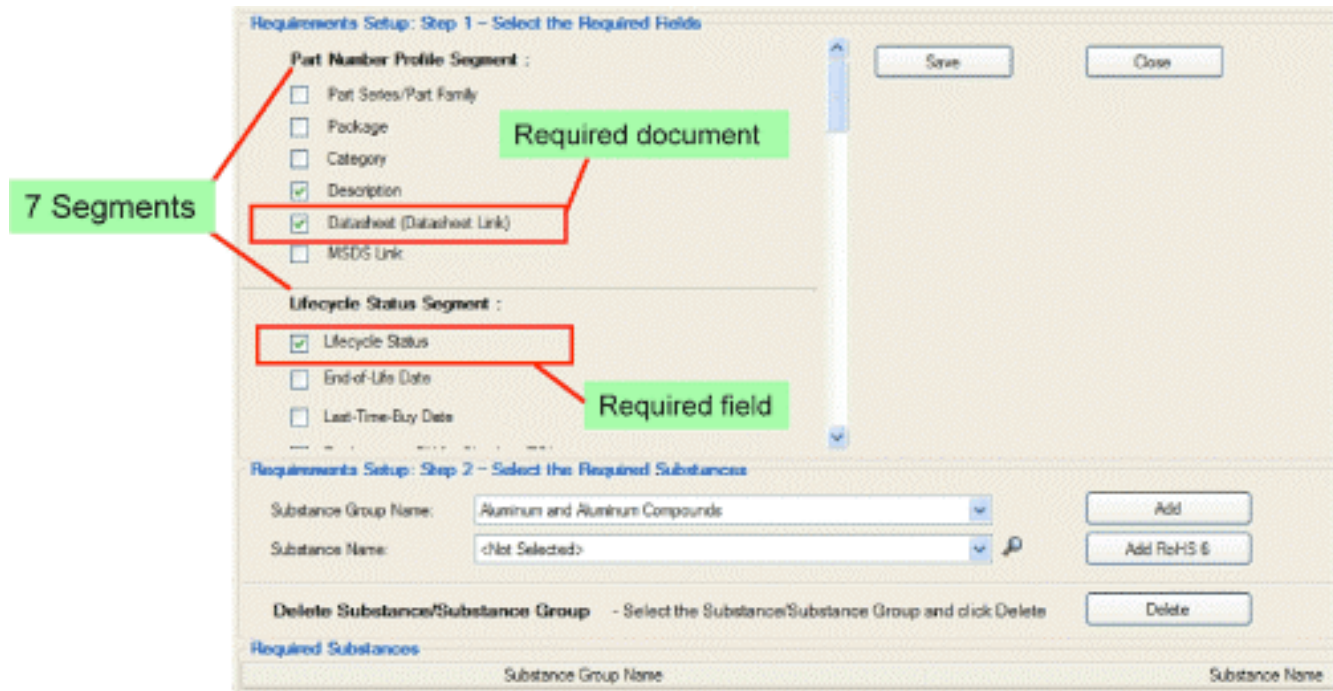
Requirements Setup: Step 1 – Select the Required Fields

Part Number Profile Segment :

Part Series/Part Family

Package

Category

Description

Datasheet (Datasheet Link)

MSDS Link

Lifecycle Status Segment :

Lifecycle Status

End-of-Life Date

Last-Time-Buy Date

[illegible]

Save

Close

Required document

7 Segments

Required field

Requirements Setup: Step 2 – Select the Required Substances

Substance Group Name: Aluminum and Aluminum Compounds

Substance Name: <Not Selected>

Add

Add RoHS 6

Delete Substance/Substance Group - Select the Substance/Substance Group and click Delete

Delete

Required Substances

Substance Group Name

Substance Name